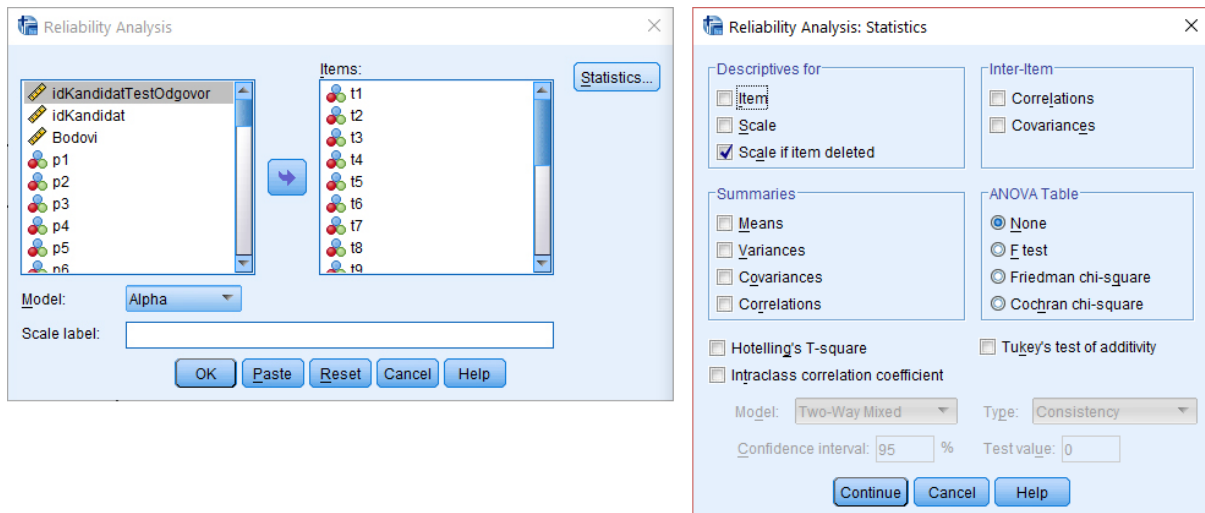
Reliability Analysis

idKandidatTestOdgovor
idKandidat
Bodovi
p1
p2
p3
p4
p5
p6

Items:
t1
t2
t3
t4
t5
t6
t7
t8
t9

Statistics...

Model: Alpha

Scale label:

OK Paste Reset Cancel Help

Reliability Analysis: Statistics

Descriptives for
Item
Scale
Scale if item deleted

Inter-Item
Correlations
Covariances

Summaries
Means
Variances
Covariances
Correlations

ANOVA Table
None
F test
Friedman chi-square
Cochran chi-square

Hotelling's T-square
Tukey's test of additivity
Intraclass correlation coefficient

Model: Two-Way Mixed
Type: Consistency
Confidence interval: 95 %
Test value: 0

Continue Cancel Help